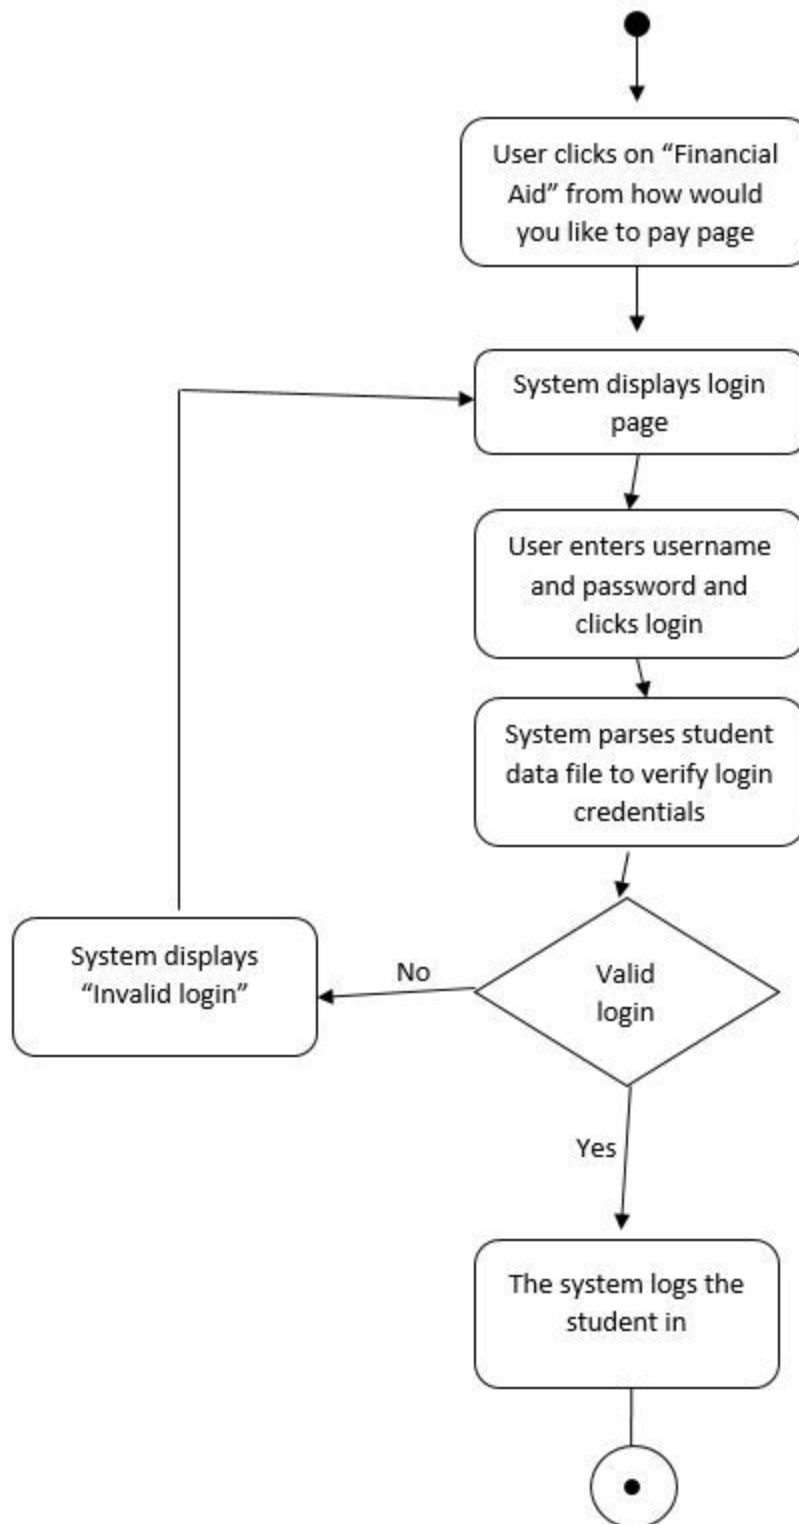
User clicks on “Financial Aid” from how would you like to pay page

System displays login page

User enters username and password and clicks login

System parses student data file to verify login credentials

Valid login

No

System displays “Invalid login”

Yes

The system logs the student in